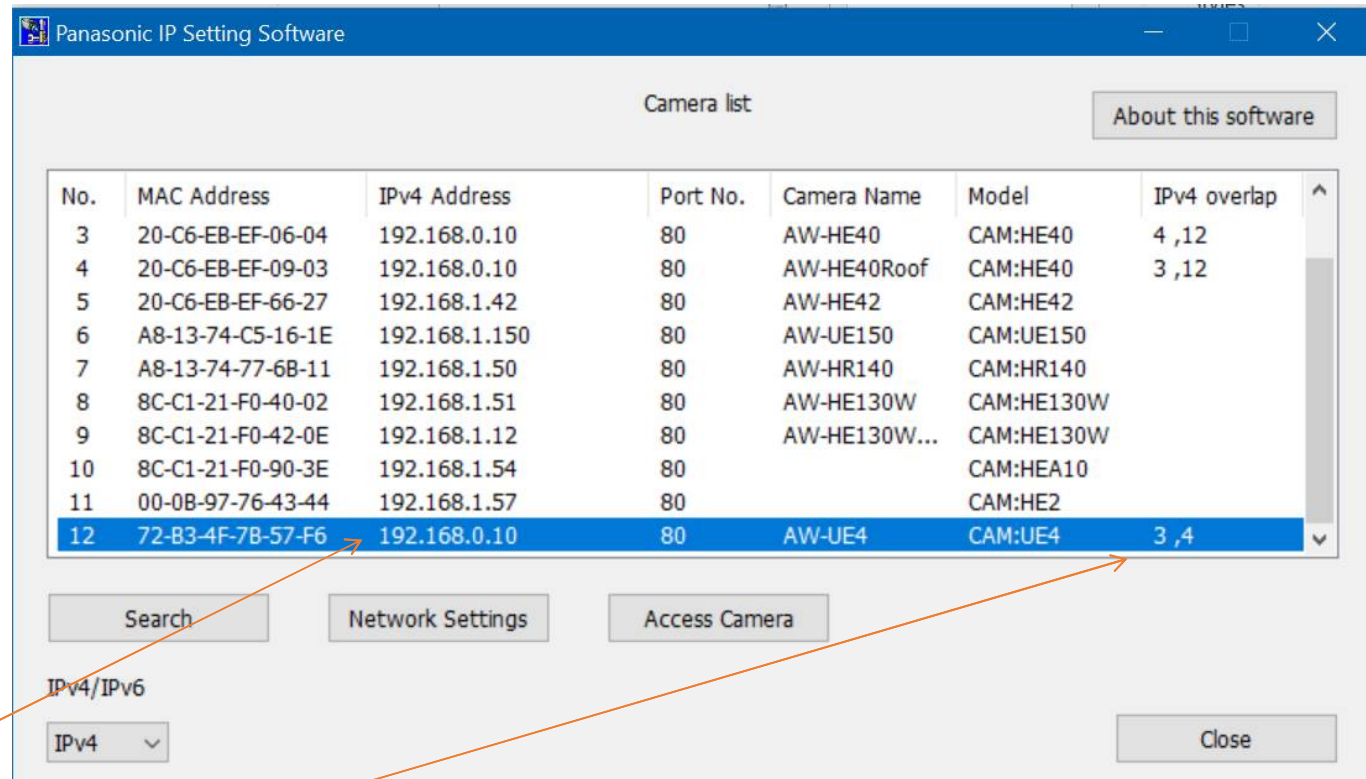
Panasonic IP Setting Software

Camera list

About this software

| No. | MAC Address | IPv4 Address | Port No. | Camera Name | Model | IPv4 overlap |
|---|---|---|---|---|---|---|
| 3 | 20-C6-EB-EF-06-04 | 192.168.0.10 | 80 | AW-HE40 | CAM:HE40 | 4 ,12 |
| 4 | 20-C6-EB-EF-09-03 | 192.168.0.10 | 80 | AW-HE40Roof | CAM:HE40 | 3 ,12 |
| 5 | 20-C6-EB-EF-66-27 | 192.168.1.42 | 80 | AW-HE42 | CAM:HE42 | |
| 6 | A8-13-74-C5-16-1E | 192.168.1.150 | 80 | AW-UE150 | CAM:UE150 | |
| 7 | A8-13-74-77-6B-11 | 192.168.1.50 | 80 | AW-HR140 | CAM:HR140 | |
| 8 | 8C-C1-21-F0-40-02 | 192.168.1.51 | 80 | AW-HE130W | CAM:HE130W | |
| 9 | 8C-C1-21-F0-42-0E | 192.168.1.12 | 80 | AW-HE130W... | CAM:HE130W | |
| 10 | 8C-C1-21-F0-90-3E | 192.168.1.54 | 80 | | CAM:HEA10 | |
| 11 | 00-0B-97-76-43-44 | 192.168.1.57 | 80 | | CAM:HE2 | |
| 12 | 72-B3-4F-7B-57-F6 | 192.168.0.10 | 80 | AW-UE4 | CAM:UE4 | 3 ,4 |

Search

Network Settings

Access Camera

IPv4/IPv6

IPv4

Close